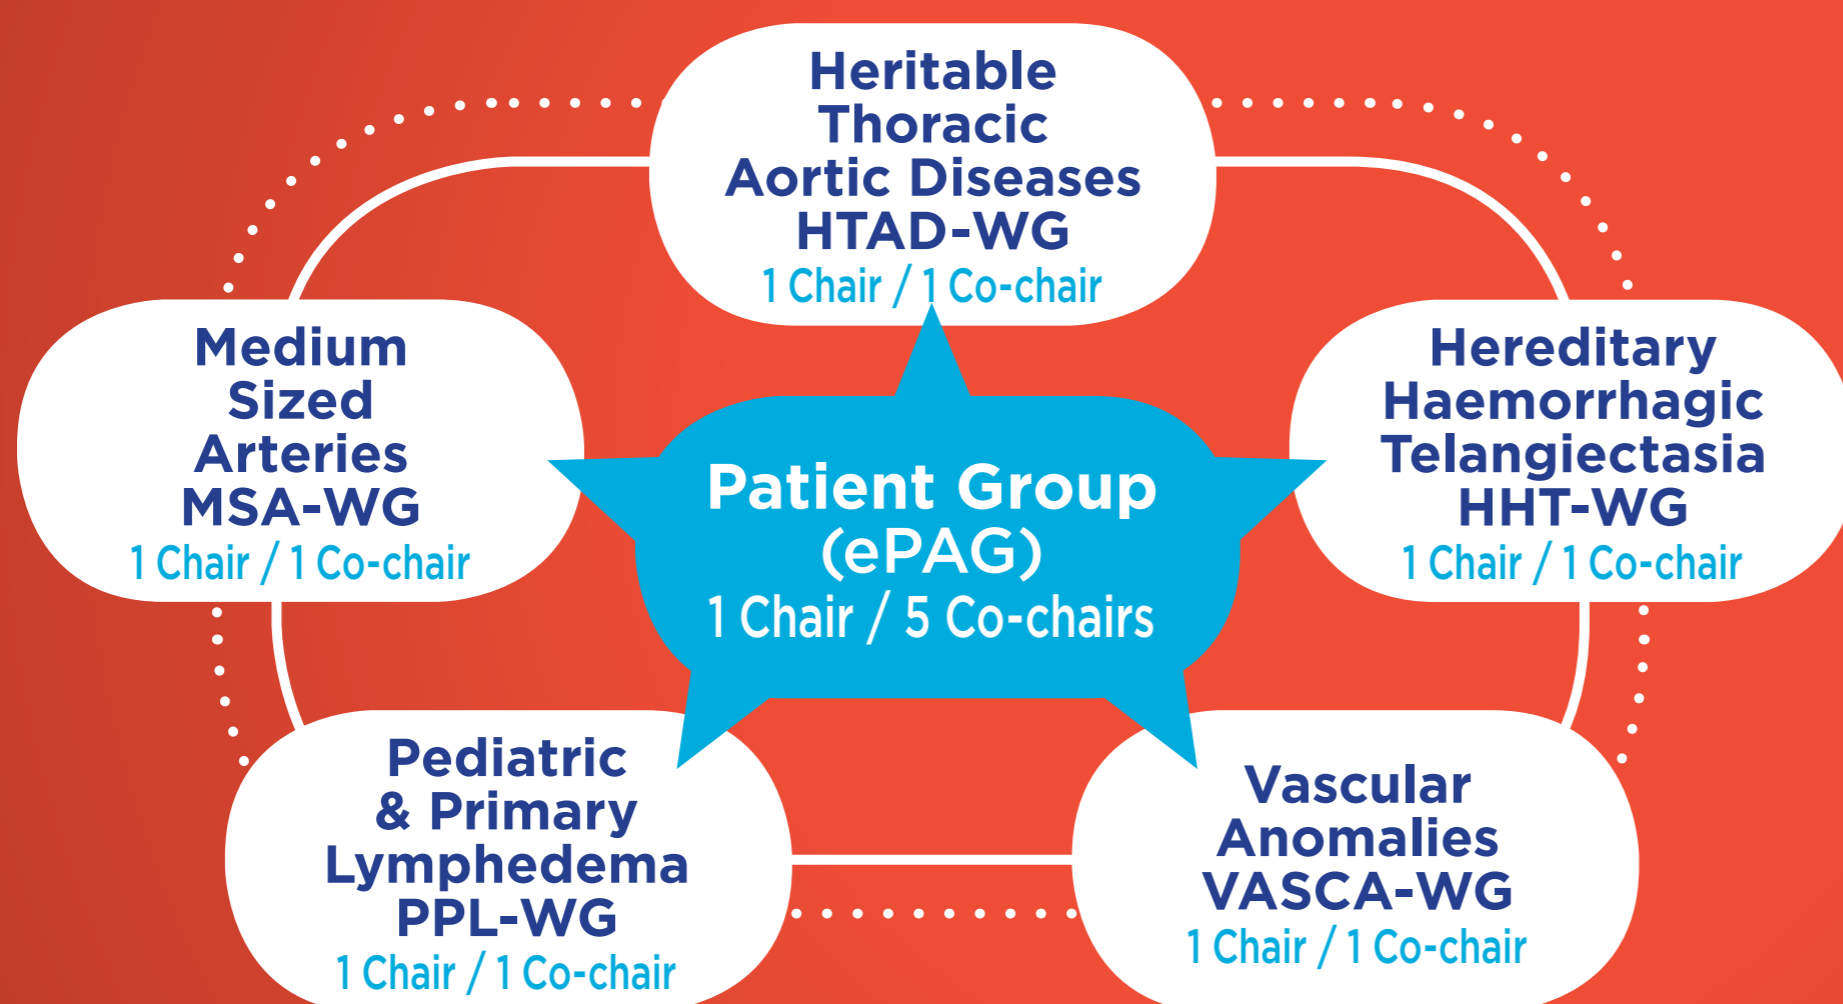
Heritable Thoracic Aortic Diseases HTAD-WG
1 Chair / 1 Co-chair

Medium Sized Arteries MSA-WG
1 Chair / 1 Co-chair

Patient Group (ePAG)
1 Chair / 5 Co-chairs

Hereditary Haemorrhagic Telangiectasia HHT-WG
1 Chair / 1 Co-chair

Pediatric & Primary Lymphedema PPL-WG
1 Chair / 1 Co-chair

Vascular Anomalies VASCA-WG
1 Chair / 1 Co-chair